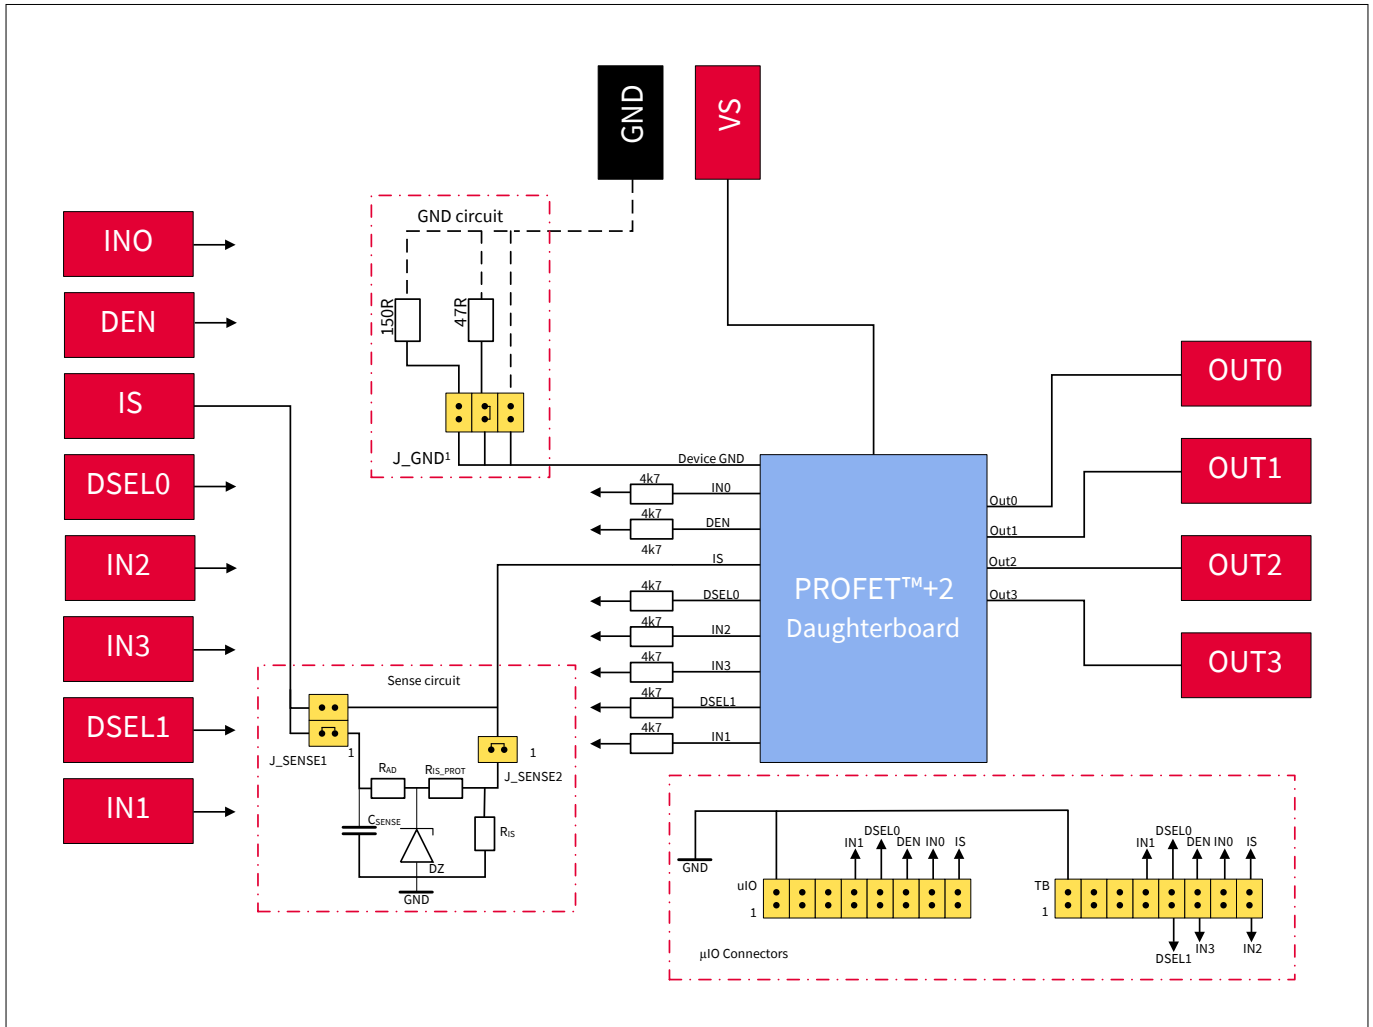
GND

VS

INO

DEN

IS

DSEL0

IN2

IN3

DSEL1

IN1

GND circuit

150R

47R

J_GND¹

Device GND

4k7

IN0

4k7

DEN

4k7

IS

4k7

DSEL0

4k7

IN2

4k7

IN3

4k7

DSEL1

4k7

IN1

PROFET™+2 Daughterboard

Out0

Out1

Out2

Out3

OUT0

OUT1

OUT2

OUT3

Sense circuit

J_SENSE1

1

$R_{AD}$

$R_{IS\_PROT}$

$C_{SENSE}$

DZ

GND

$R_{IS}$

1

J_SENSE2

GND

DSEL0

IN1

DEN

IN0

IS

uIO

1

TB

1

DSEL0

IN1

DEN

IN0

IS

DSEL1

IN3

IN2

µIO Connectors